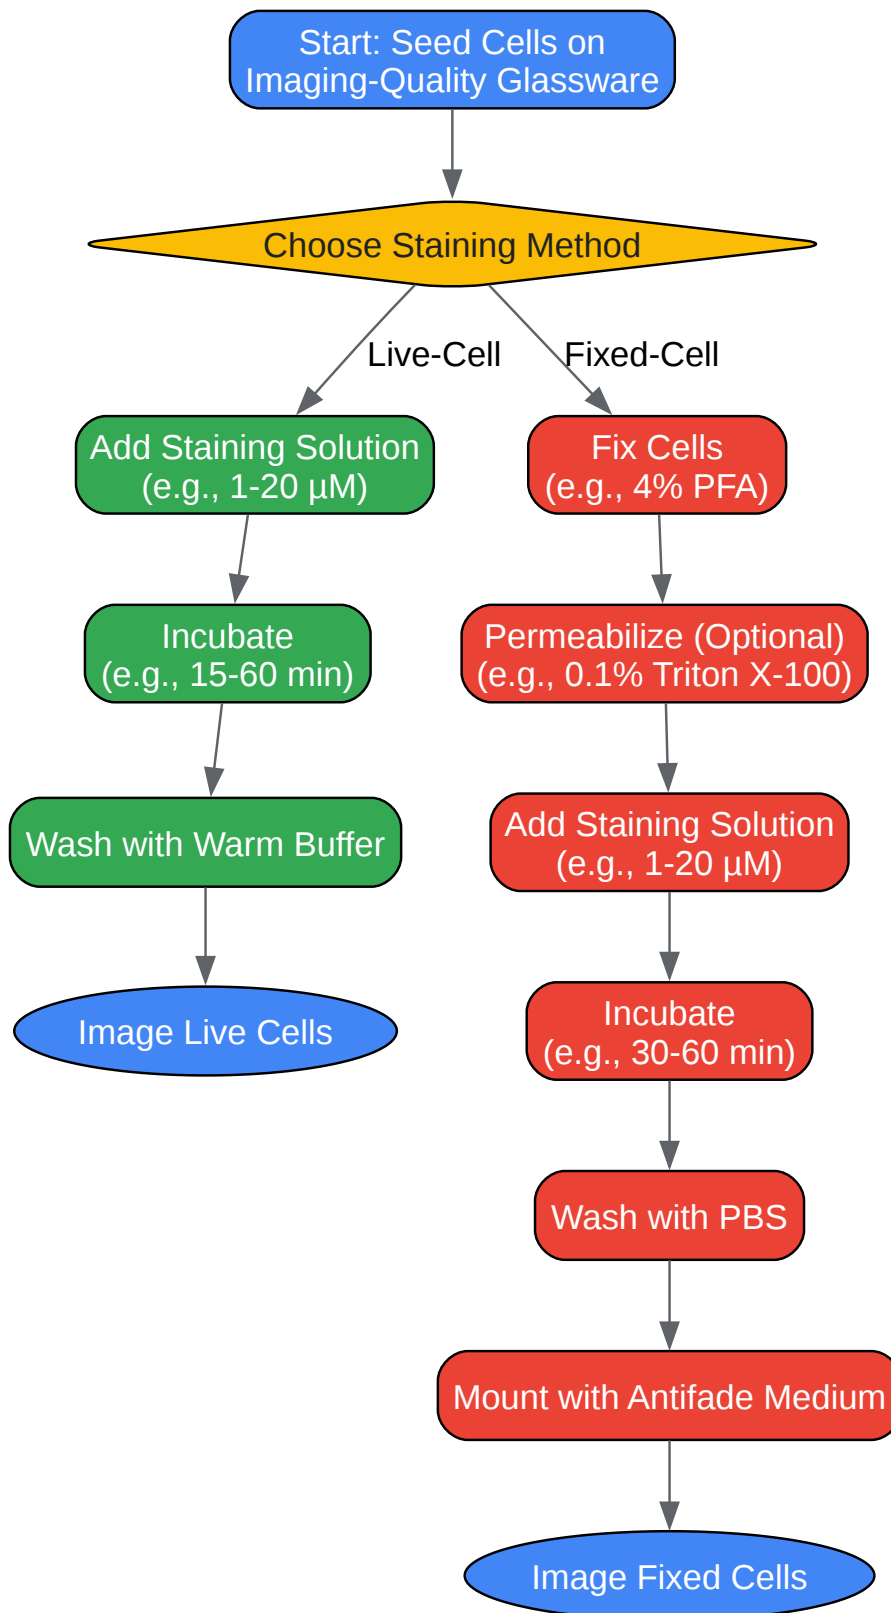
Start: Seed Cells on Imaging-Quality Glassware

Choose Staining Method

Live-Cell

Fixed-Cell

Add Staining Solution (e.g., 1-20 µM)

Incubate (e.g., 15-60 min)

Wash with Warm Buffer

Image Live Cells

Fix Cells (e.g., 4% PFA)

Permeabilize (Optional) (e.g., 0.1% Triton X-100)

Add Staining Solution (e.g., 1-20 µM)

Incubate (e.g., 30-60 min)

Wash with PBS

Mount with Antifade Medium

Image Fixed Cells